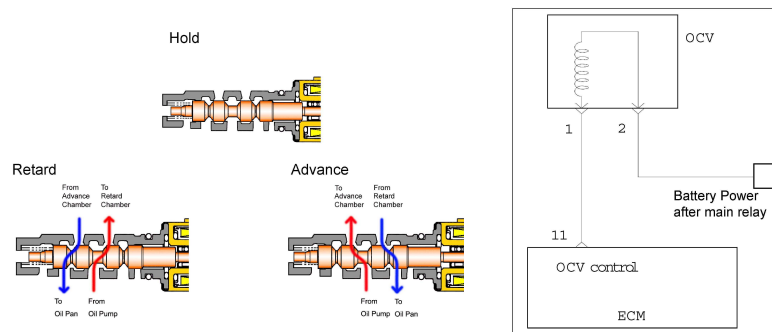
Hold

Retard

From Advance Chamber

To Retard Chamber

To Oil Pan

From Oil Pump

Advance

To Advance Chamber

From Retard Chamber

From Oil Pump

To Oil Pan

OCV

1

2

Battery Power after main relay

11

OCV control

ECM